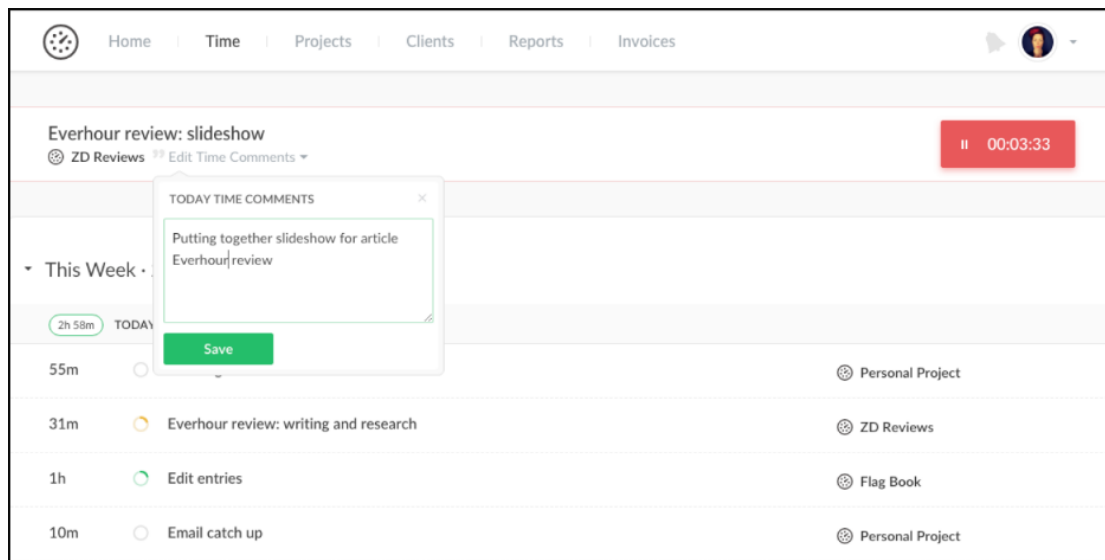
Home Time Projects Clients Reports Invoices

Everhour review: slideshow

ZD Reviews Edit Time Comments

00:03:33

TODAY TIME COMMENTS ×

Putting together slideshow for article Everhour review

Save

This Week · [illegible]

2h 58m TODAY

55m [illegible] Personal Project

31m Everhour review: writing and research ZD Reviews

1h Edit entries Flag Book

10m Email catch up Personal Project